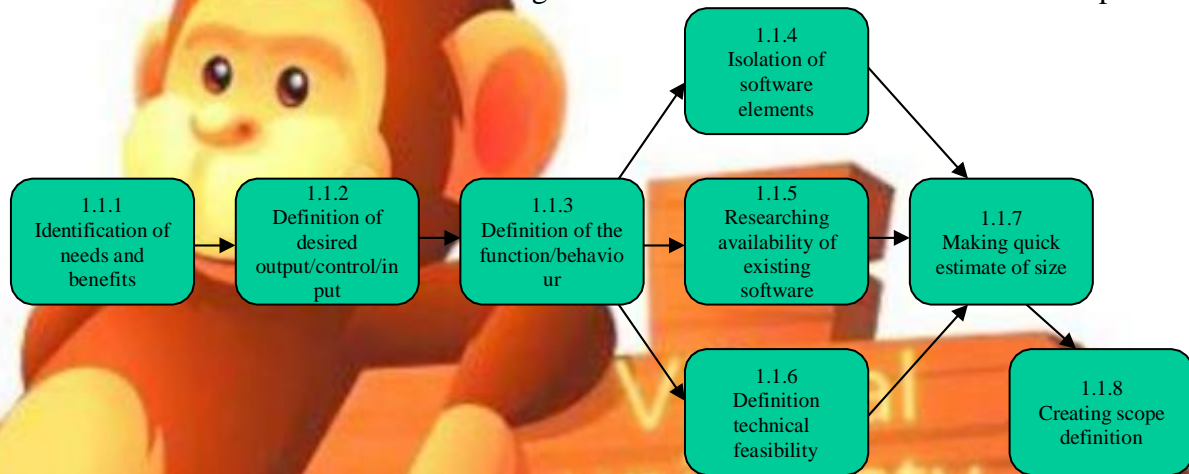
1.1.1
Identification of needs and benefits

1.1.2
Definition of desired output/control/input

1.1.3
Definition of the function/behaviour

1.1.4
Isolation of software elements

1.1.5
Researching availability of existing software

1.1.6
Definition technical feasibility

1.1.7
Making quick estimate of size

1.1.8
Creating scope definition